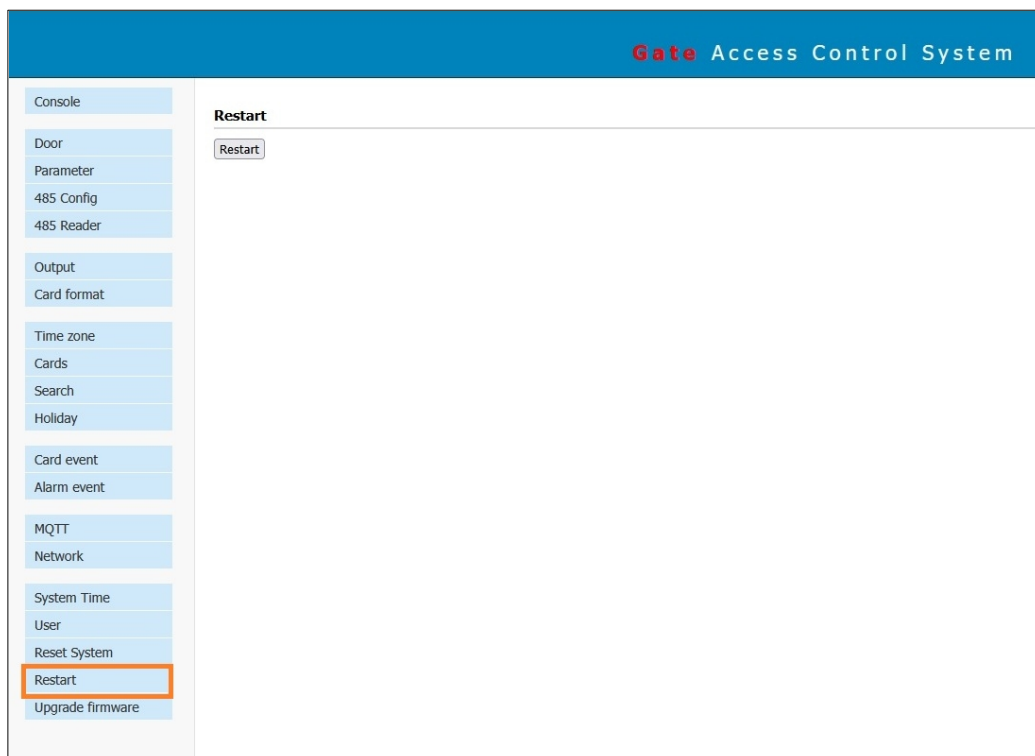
Gate Access Control System

Console

Door
Parameter
485 Config
485 Reader

Output
Card format

Time zone
Cards
Search
Holiday

Card event
Alarm event

MQTT
Network

System Time
User
Reset System
Restart
Upgrade firmware

Restart

Restart